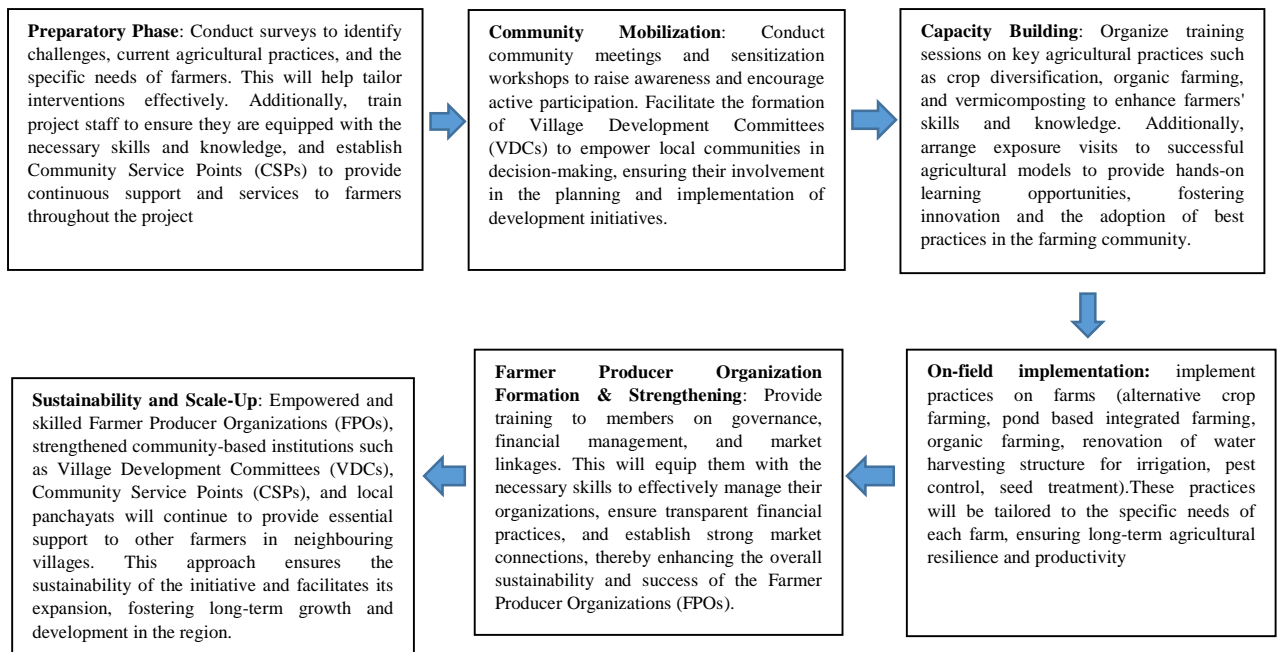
**Preparatory Phase**: Conduct surveys to identify challenges, current agricultural practices, and the specific needs of farmers. This will help tailor interventions effectively. Additionally, train project staff to ensure they are equipped with the necessary skills and knowledge, and establish Community Service Points (CSPs) to provide continuous support and services to farmers throughout the project

**Community Mobilization**: Conduct community meetings and sensitization workshops to raise awareness and encourage active participation. Facilitate the formation of Village Development Committees (VDCs) to empower local communities in decision-making, ensuring their involvement in the planning and implementation of development initiatives.

**Capacity Building**: Organize training sessions on key agricultural practices such as crop diversification, organic farming, and vermicomposting to enhance farmers' skills and knowledge. Additionally, arrange exposure visits to successful agricultural models to provide hands-on learning opportunities, fostering innovation and the adoption of best practices in the farming community.

**On-field implementation:** implement practices on farms (alternative crop farming, pond based integrated farming, organic farming, renovation of water harvesting structure for irrigation, pest control, seed treatment).These practices will be tailored to the specific needs of each farm, ensuring long-term agricultural resilience and productivity

**Farmer Producer Organization Formation & Strengthening**: Provide training to members on governance, financial management, and market linkages. This will equip them with the necessary skills to effectively manage their organizations, ensure transparent financial practices, and establish strong market connections, thereby enhancing the overall sustainability and success of the Farmer Producer Organizations (FPOs).

**Sustainability and Scale-Up**: Empowered and skilled Farmer Producer Organizations (FPOs), strengthened community-based institutions such as Village Development Committees (VDCs), Community Service Points (CSPs), and local panchayats will continue to provide essential support to other farmers in neighbouring villages. This approach ensures the sustainability of the initiative and facilitates its expansion, fostering long-term growth and development in the region.